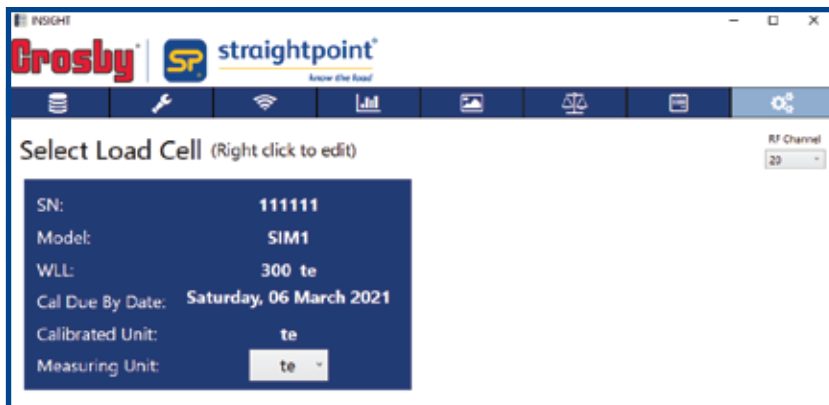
INSIGHT

Crosby | SP straightpoint®
know the load

Select Load Cell (Right click to edit)

RF Channel
20

| | |
|---|---|
| SN: | 111111 |
| Model: | SIM1 |
| WLL: | 300 te |
| Cal Due By Date: | Saturday, 06 March 2021 |
| Calibrated Unit: | te |
| Measuring Unit: | te |